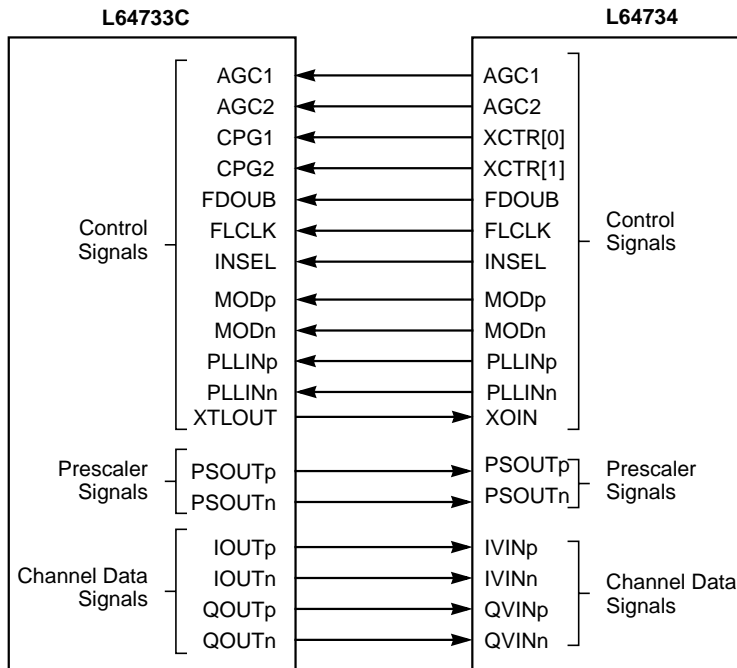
L64733C

L64734

Control Signals

AGC1
AGC2
CPG1
CPG2
FDOUB
FLCLK
INSEL
MODp
MODn
PLLINp
PLLINn
XTLOUT

Prescaler Signals

PSOUTp
PSOUTn

Channel Data Signals

IOUTp
IOUTn
QOUTp
QOUTn

AGC1
AGC2
XCTR[0]
XCTR[1]
FDOUB
FLCLK
INSEL
MODp
MODn
PLLINp
PLLINn
XOIN

Control Signals

PSOUTp
PSOUTn

Prescaler Signals

IVINp
IVINn
QVINp
QVINn

Channel Data Signals